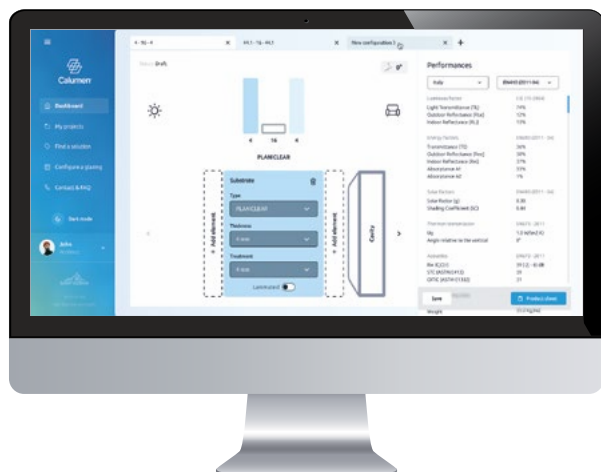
Calumen

Dashboard

My projects

Find a solution

Configure a glazing

Contact & FAQ

Dark mode

John

4 - 16 - 4

44.1 - 16 - 44.1

New configuration 1

+

Draft

0°

4 16 4

PLANICLEAR

Add element

Substrate

Type

PLANICLEAR

Thickness

4 mm

Treatment

Laminated

Add element

Cavity

Performances

Italy

EN410 (2011-04)

Luminous factors

Light Transmittance (TL)

Outdoor Reflectance (RLe)

Indoor Reflectance (RLi)

Energy factors

Transmittance (TE)

Outdoor Reflectance (Rex)

Indoor Reflectance (Rei)

Absorptance A1

Absorptance A2

Solar factors

Solar Factor (g)

Shading Coefficient (SC)

Thermal transmission

Ug

Angle relative to the vertical

Acoustics

Rw (C;Ctr)

STC (ASTM E413)

OITC (ASTM E1332)

Weight

Save

Product sheet